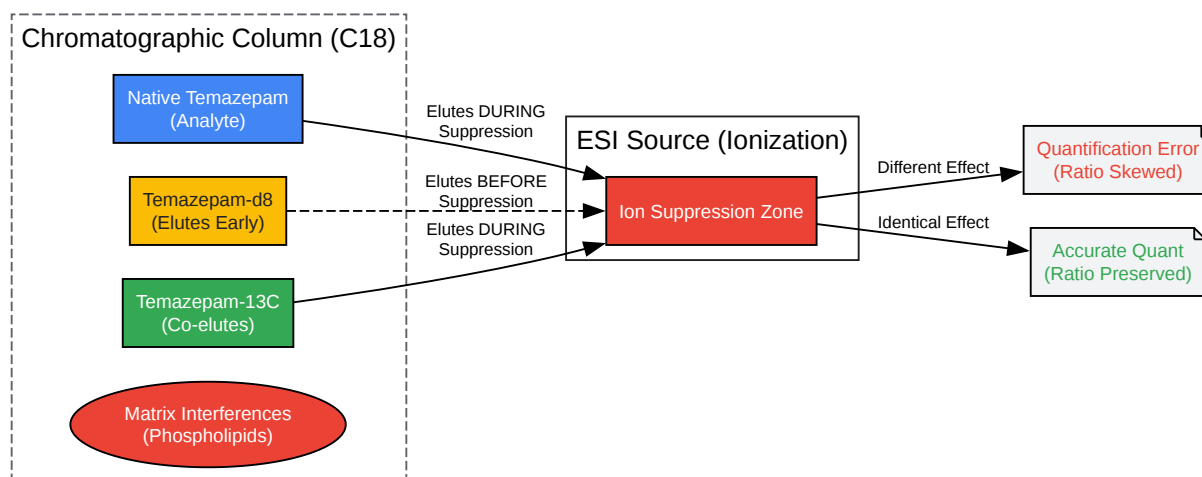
Chromatographic Column (C18)

Native Temazepam
(Analyte)

Temazepam-d8
(Elutes Early)

Temazepam-13C
(Co-elutes)

Matrix Interferences
(Phospholipids)

Elutes DURING
Suppression

Elutes BEFORE
Suppression

Elutes DURING
Suppression

ESI Source (Ionization)

Ion Suppression Zone

Different Effect

Identical Effect

Quantification Error
(Ratio Skewed)

Accurate Quant
(Ratio Preserved)